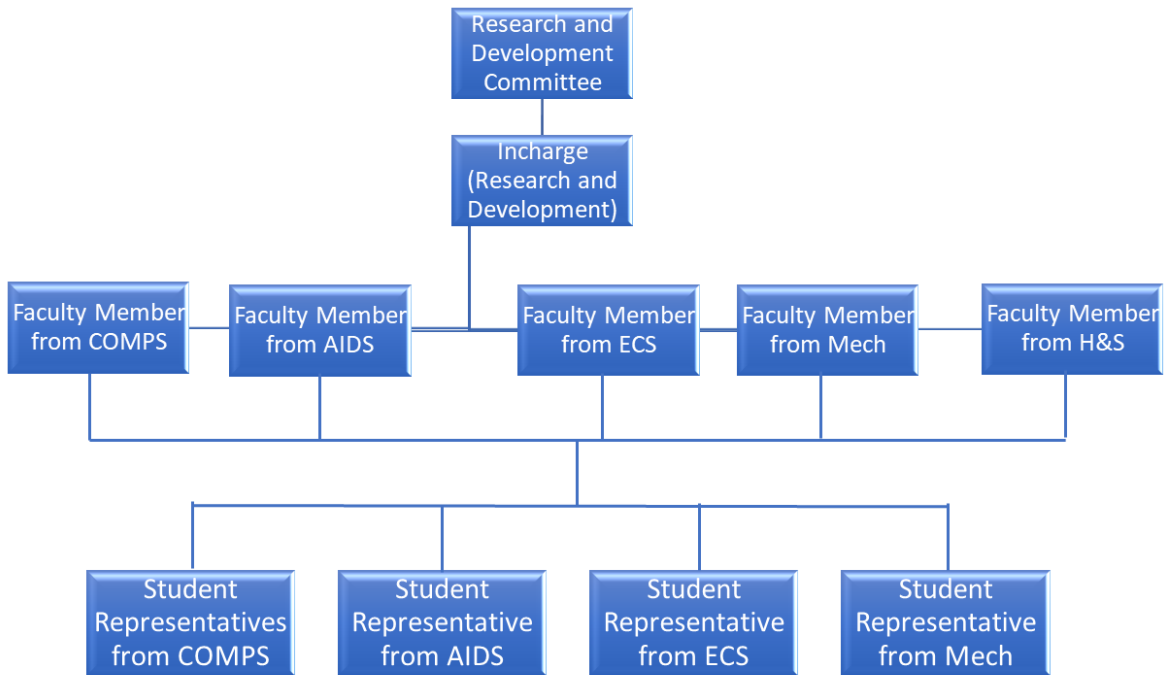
Research and Development Committee

Incharge (Research and Development)

Faculty Member from COMPS

Faculty Member from AIDS

Faculty Member from ECS

Faculty Member from Mech

Faculty Member from H&S

Student Representatives from COMPS

Student Representative from AIDS

Student Representative from ECS

Student Representative from Mech